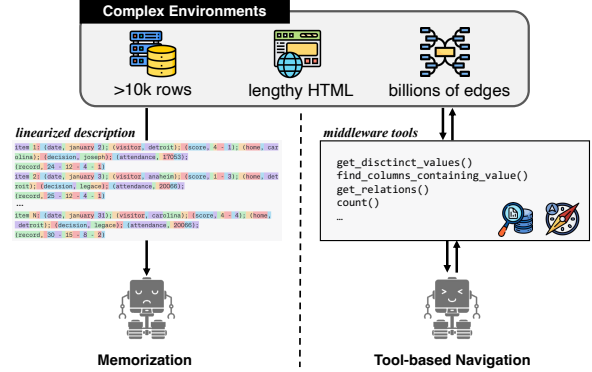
Complex Environments

>10k rows

lengthy HTML

billions of edges

linearized description

item 1: (date, january 2); (visitor, detroit); (score, 4 - 1); (home, carolina); (decision, joseph); (attendance, 17053); (record, 24 - 12 - 4 - 1)
item 2: (date, january 3); (visitor, anaheim); (score, 1 - 3); (home, detroit); (decision, legace); (attendance, 20066); (record, 25 - 12 - 4 - 1)
...
item N: (date, january 31); (visitor, carolina); (score, 4 - 4); (home, detroit); (decision, legace); (attendance, 20066); (record, 30 - 15 - 8 - 2)

middleware tools

get_disctinct_values()
find_columns_containing_value()
get_relations()
count()
…

Memorization

Tool-based Navigation